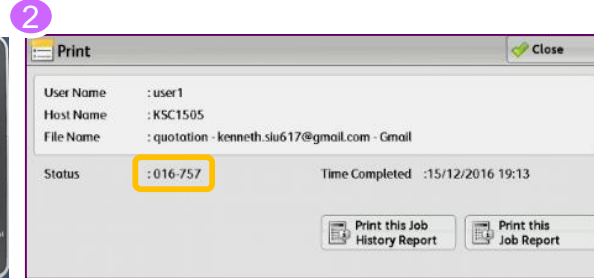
2

Print

Close

User Name : user1
Host Name : KSC1505
File Name : quotation - kenneth.siu617@gmail.com - Gmail

Status : 016-757

Time Completed :15/12/2016 19:13

Print this Job History Report

Print this Job Report